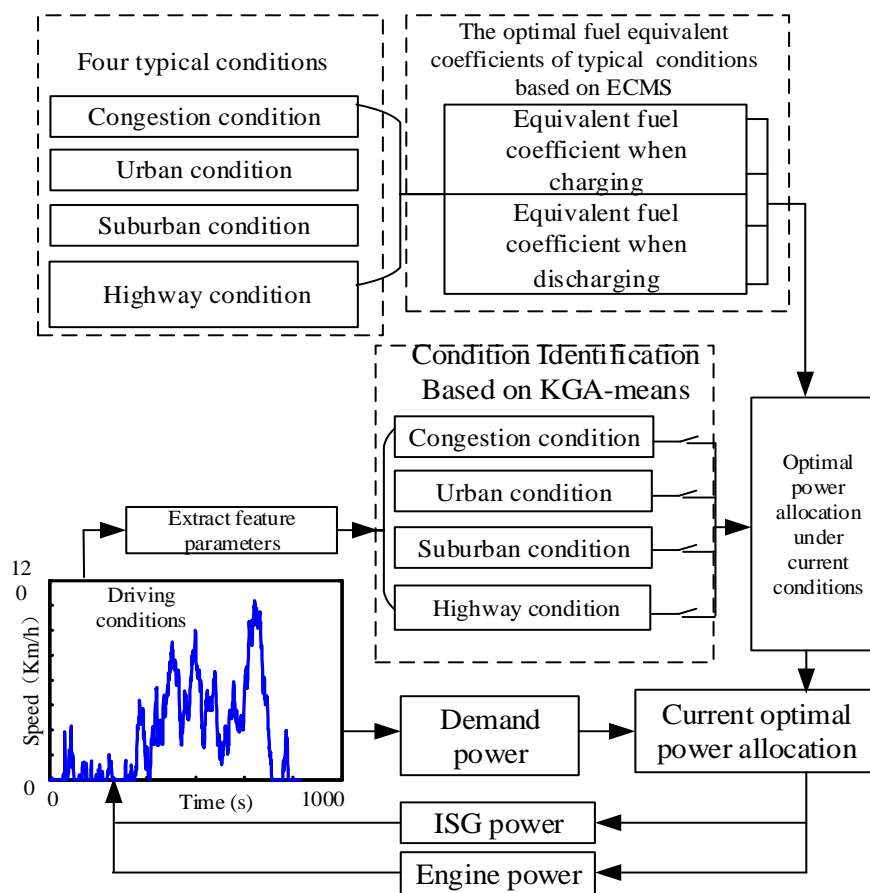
Four typical conditions

Congestion condition

Urban condition

Suburban condition

Highway condition

The optimal fuel equivalent coefficients of typical conditions based on ECMS

Equivalent fuel coefficient when charging

Equivalent fuel coefficient when discharging

Condition Identification Based on KGA-means

Congestion condition

Urban condition

Suburban condition

Highway condition

Optimal power allocation under current conditions

Extract feature parameters

12
0

Driving conditions

Speed（Km/h）

0

0

Time (s)

1000

Demand power

Current optimal power allocation

ISG power

Engine power